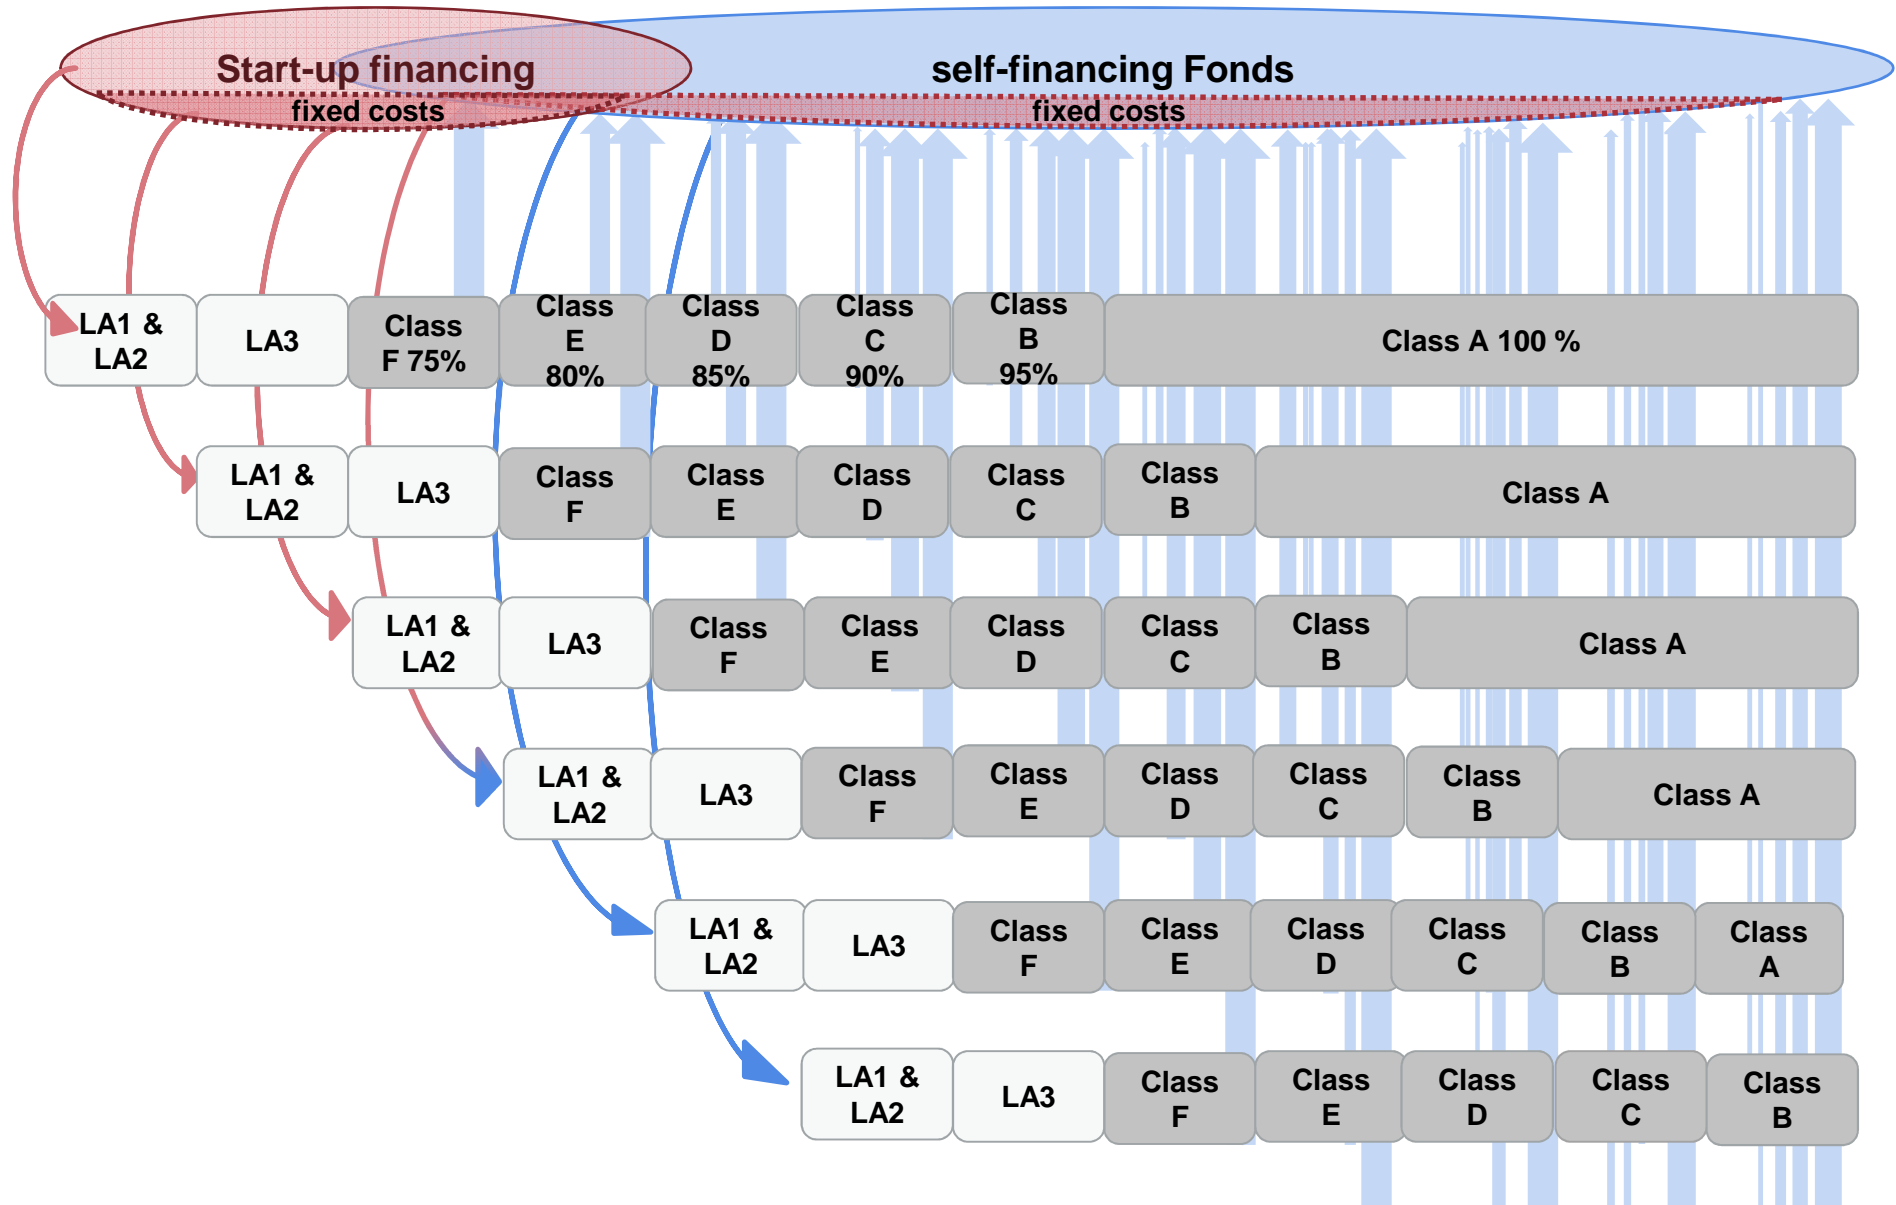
Start-up financing
fixed costs

self-financing Fonds
fixed costs

LA1 & LA2
LA3
Class F 75%
Class E 80%
Class D 85%
Class C 90%
Class B 95%
Class A 100 %

LA1 & LA2
LA3
Class F
Class E
Class D
Class C
Class B
Class A

LA1 & LA2
LA3
Class F
Class E
Class D
Class C
Class B
Class A

LA1 & LA2
LA3
Class F
Class E
Class D
Class C
Class B
Class A

LA1 & LA2
LA3
Class F
Class E
Class D
Class C
Class B
Class A

LA1 & LA2
LA3
Class F
Class E
Class D
Class C
Class B